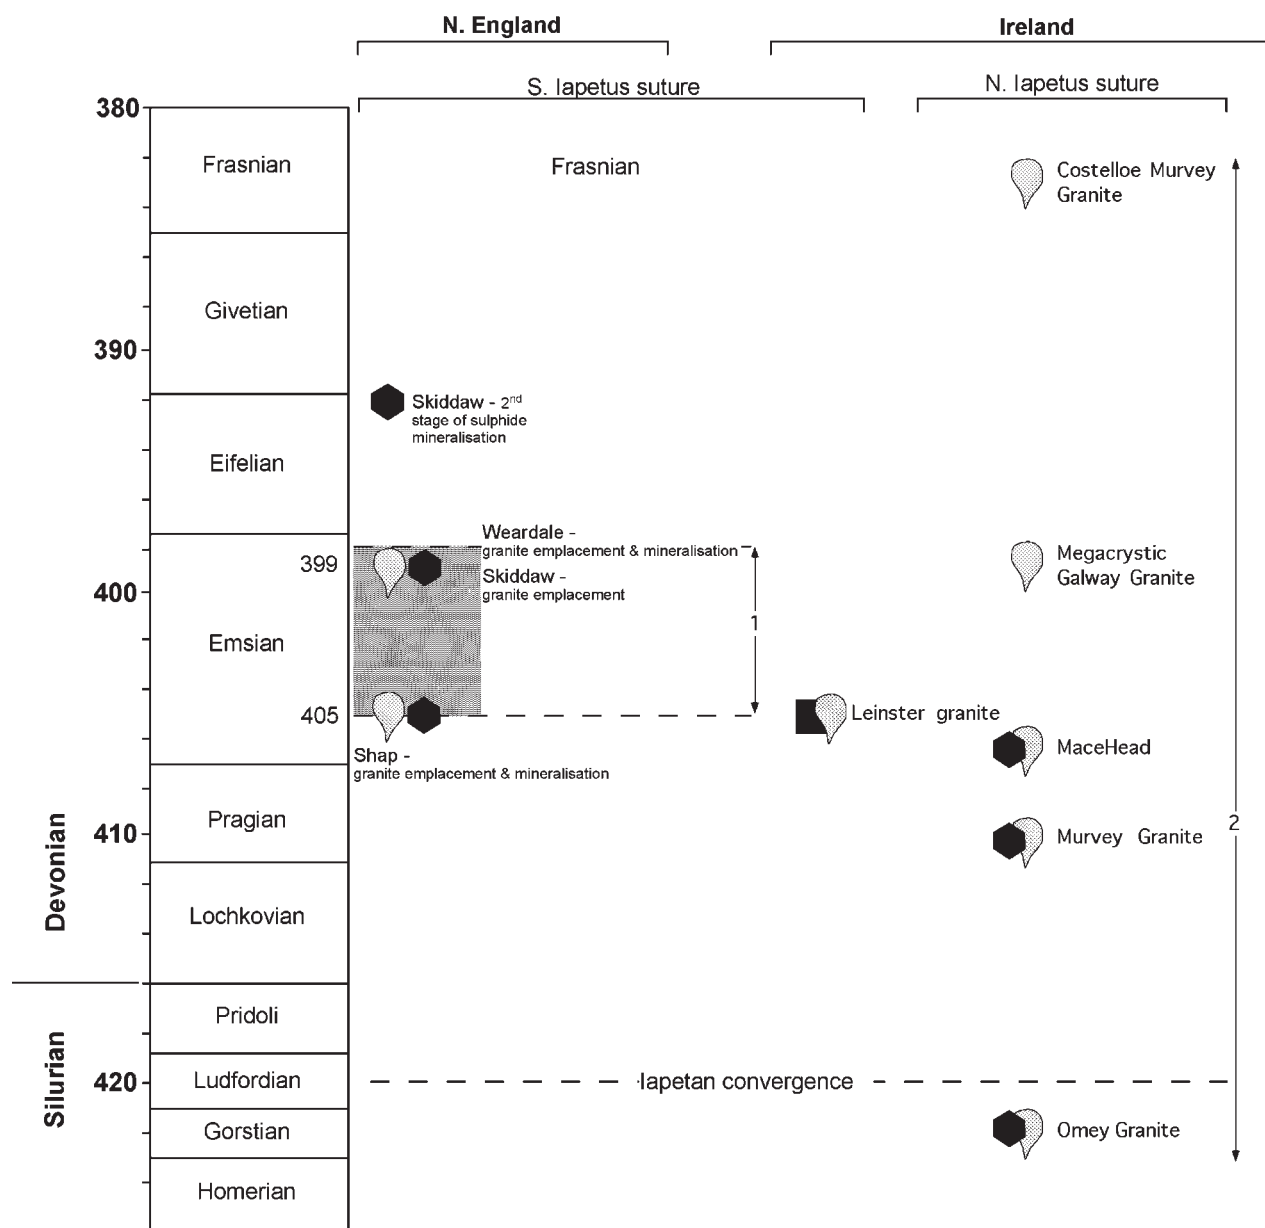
N. England

Ireland

S. Iapetus suture

N. Iapetus suture

380

Frasnian

Frasnian

Costelloe Murvey Granite

Givetian

390

Skiddaw - 2$^{nd}$ stage of sulphide mineralisation

Eifelian

Weardale - granite emplacement & mineralisation

399

Skiddaw - granite emplacement

Megacrystic Galway Granite

400

Emsian

1

405

Leinster granite

Shap - granite emplacement & mineralisation

MaceHead

Pragian

410

Murvey Granite

2

Lochkovian

Devonian

Pridoli

Silurian

420

Ludfordian

Iapetan convergence

Gorstian

Omey Granite

Homerian